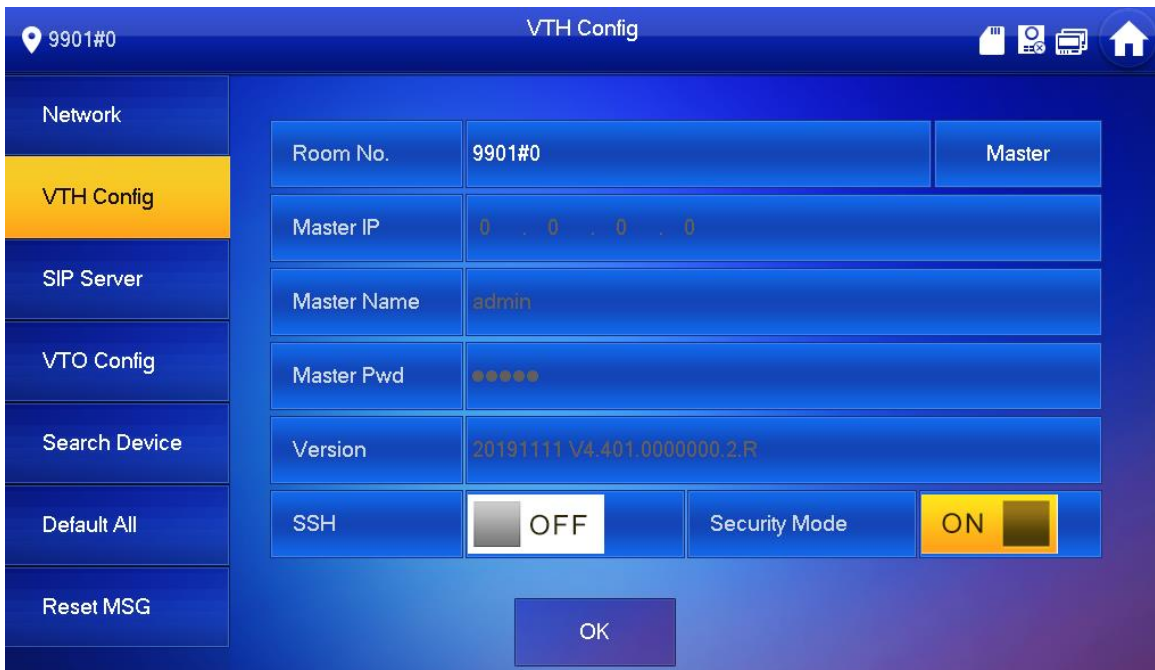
9901#0

VTH Config

Network

VTH Config

SIP Server

VTO Config

Search Device

Default All

Reset MSG

| Room No. | 9901#0 | Master | |
|---|---|---|---|
| Master IP | 0 . 0 . 0 . 0 | | |
| Master Name | admin | | |
| Master Pwd | ●●●●● | | |
| Version | 20191111 V4.401.0000000.2.R | | |
| SSH | OFF | Security Mode | ON |

OK